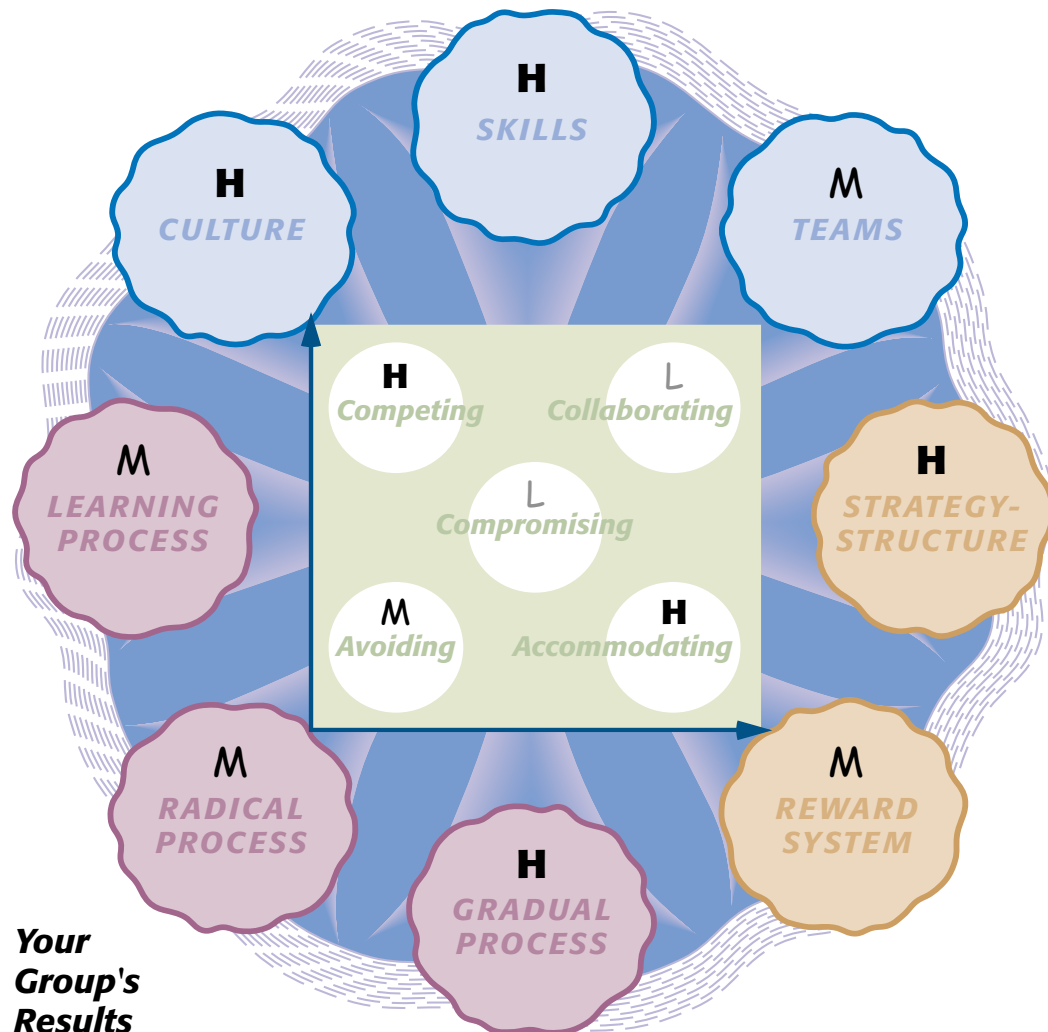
H
SKILLS

H
CULTURE

M
TEAMS

H
Competing

L
Collaborating

L
Compromising

M
Avoiding

H
Accommodating

M
LEARNING PROCESS

H
STRATEGY-STRUCTURE

M
RADICAL PROCESS

M
REWARD SYSTEM

H
GRADUAL PROCESS

Your Group's Results